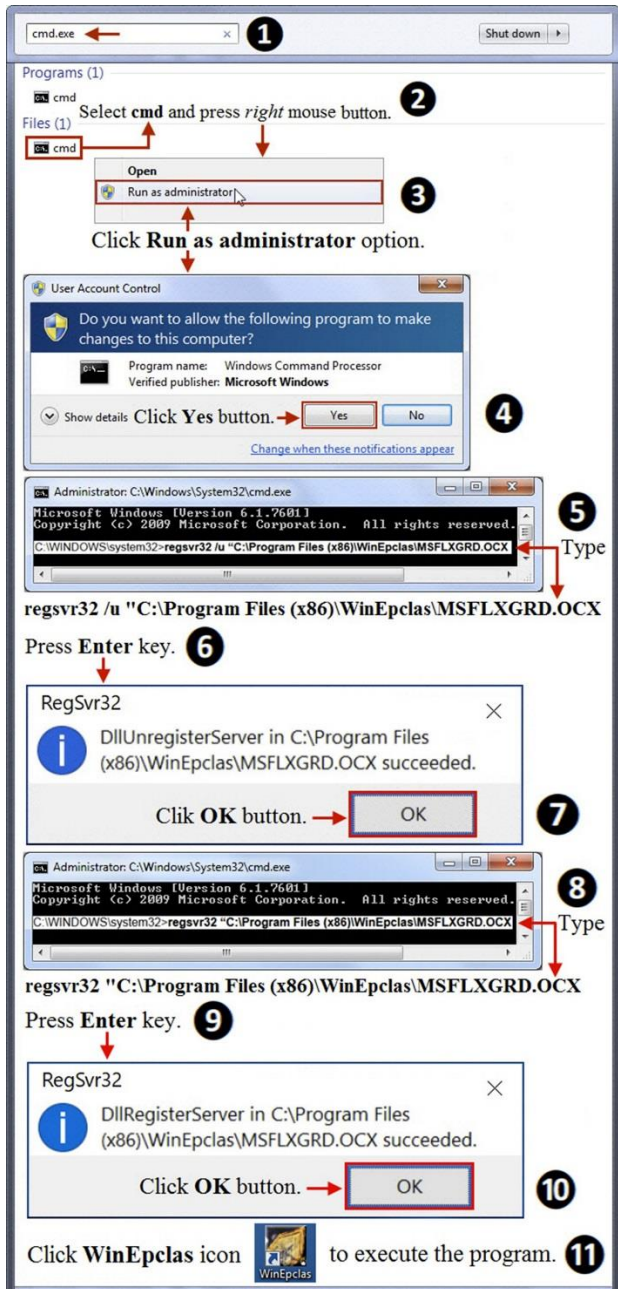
cmd.exe × 1 Shut down

Programs (1)

cmd

Select **cmd** and press *right* mouse button. 2

Files (1)

cmd

Open

Run as administrator 3

Click **Run as administrator** option.

User Account Control

Do you want to allow the following program to make changes to this computer?

Program name: Windows Command Processor
Verified publisher: Microsoft Windows

Show details Click **Yes** button. Yes No 4

Change when these notifications appear

Administrator: C:\Windows\System32\cmd.exe

Microsoft Windows [Version 6.1.7601]
Copyright (c) 2009 Microsoft Corporation. All rights reserved.

C:\WINDOWS\system32>regsvr32 /u "C:\Program Files (x86)\WinEpclas\MSFLXGRD.OCX 5 Type

**regsvr32 /u "C:\Program Files (x86)\WinEpclas\MSFLXGRD.OCX**

Press **Enter** key. 6

RegSvr32 ×

DllUnregisterServer in C:\Program Files (x86)\WinEpclas\MSFLXGRD.OCX succeeded.

Clik **OK** button. OK 7

Administrator: C:\Windows\System32\cmd.exe

Microsoft Windows [Version 6.1.7601]
Copyright (c) 2009 Microsoft Corporation. All rights reserved.

C:\WINDOWS\system32>regsvr32 "C:\Program Files (x86)\WinEpclas\MSFLXGRD.OCX 8 Type

**regsvr32 "C:\Program Files (x86)\WinEpclas\MSFLXGRD.OCX**

Press **Enter** key. 9

RegSvr32 ×

DllRegisterServer in C:\Program Files (x86)\WinEpclas\MSFLXGRD.OCX succeeded.

Click **OK** button. OK 10

Click **WinEpclas** icon WinEpclas to execute the program. 11